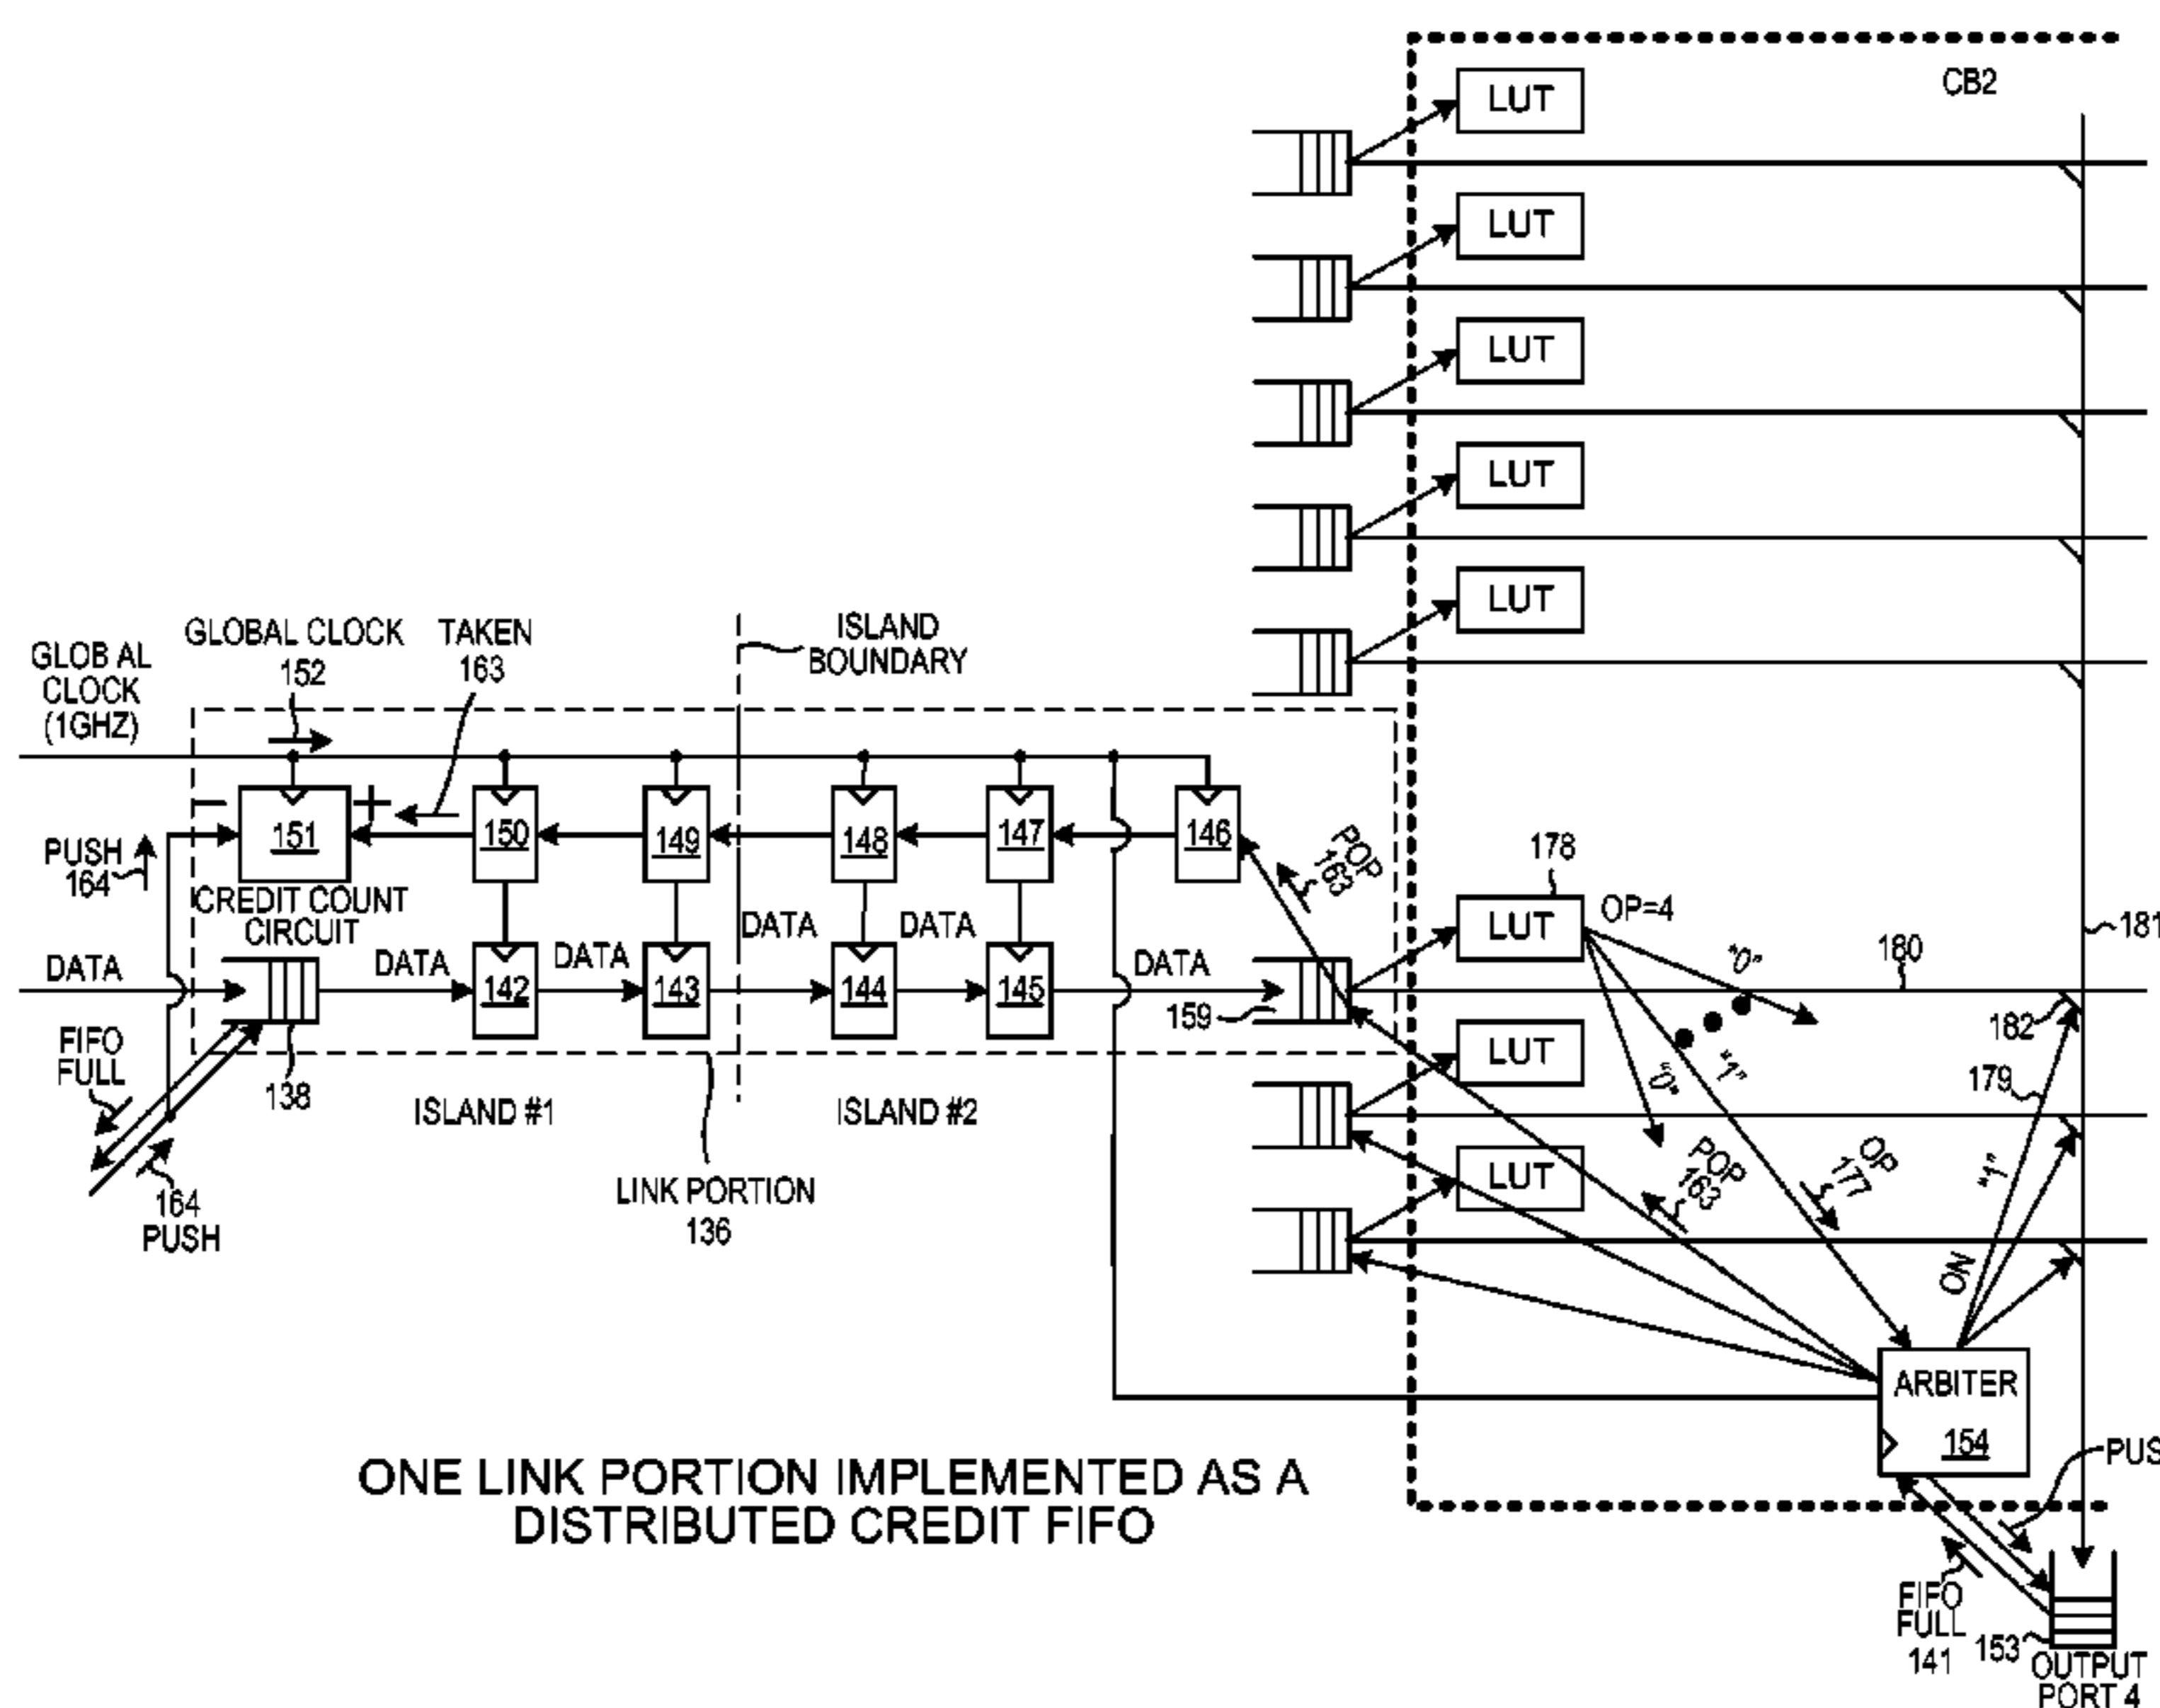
CB2

LUT

LUT

LUT

LUT

LUT

GLOB AL CLOCK (1GHZ)

GLOBAL CLOCK 152

TAKEN 163

ISLAND BOUNDARY

PUSH 164

151

CREDIT COUNT CIRCUIT

150

149

148

147

146

POP 163

178

LUT

OP=4

~181

DATA

DATA

142

DATA

143

DATA

144

DATA

145

DATA

159

"0"

180

FIFO FULL

138

ISLAND #1

ISLAND #2

LUT

"1"

"0"

182

179

LUT

POP 163

OP 177

"1"

164 PUSH

LINK PORTION 136

ON

ARBITER

154

PUS

ONE LINK PORTION IMPLEMENTED AS A DISTRIBUTED CREDIT FIFO

FIFO FULL 141

153

OUTPUT PORT 4